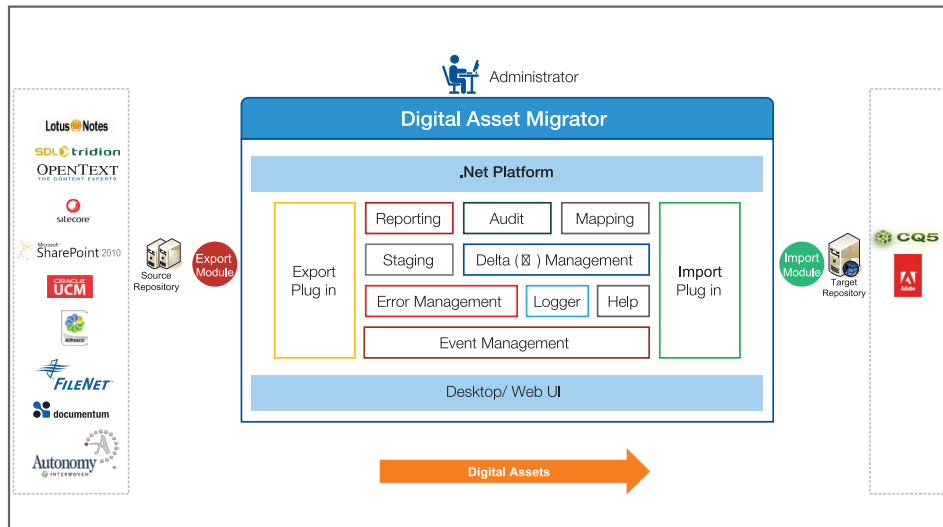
Administrator

Digital Asset Migrator

.Net Platform

Export Plug in

Reporting

Audit

Mapping

Staging

Delta (Δ) Management

Error Management

Logger

Help

Event Management

Import Plug in

Desktop/ Web UI

Lotus Notes
SDL tridion
OPENTEXT
THE CONTENT EXPERTS
sitecore
Microsoft SharePoint 2010
ORACLE UCM
Alfresco
FILENET
documentum
Autonomy
INTERWOVEN

Source Repository

Export Module

Import Module

Target Repository

CQ5

Adobe

Digital Assets